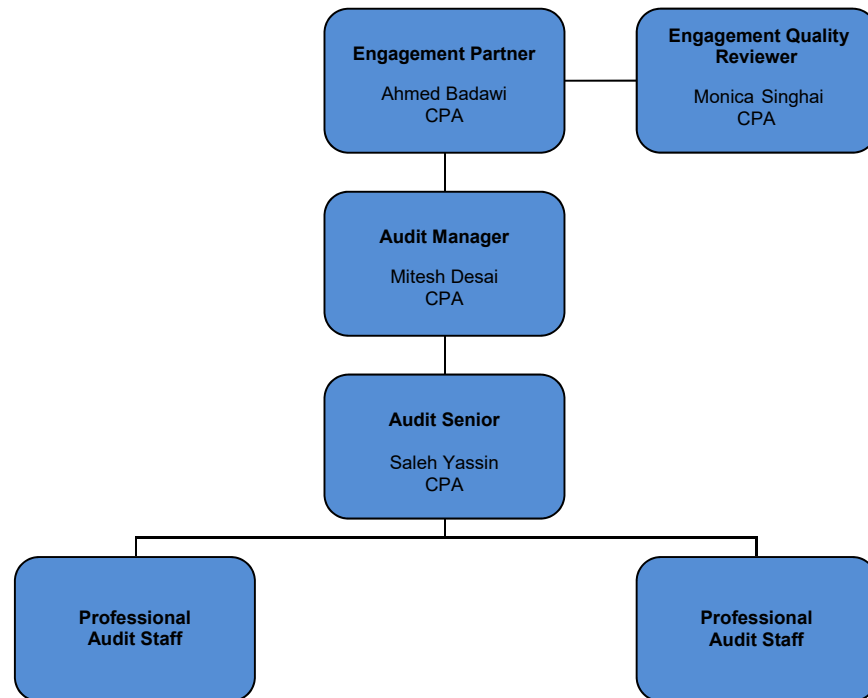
Engagement Partner

Ahmed Badawi
CPA

Engagement Quality Reviewer

Monica Singhai
CPA

Audit Manager

Mitesh Desai
CPA

Audit Senior

Saleh Yassin
CPA

Professional Audit Staff

Professional Audit Staff